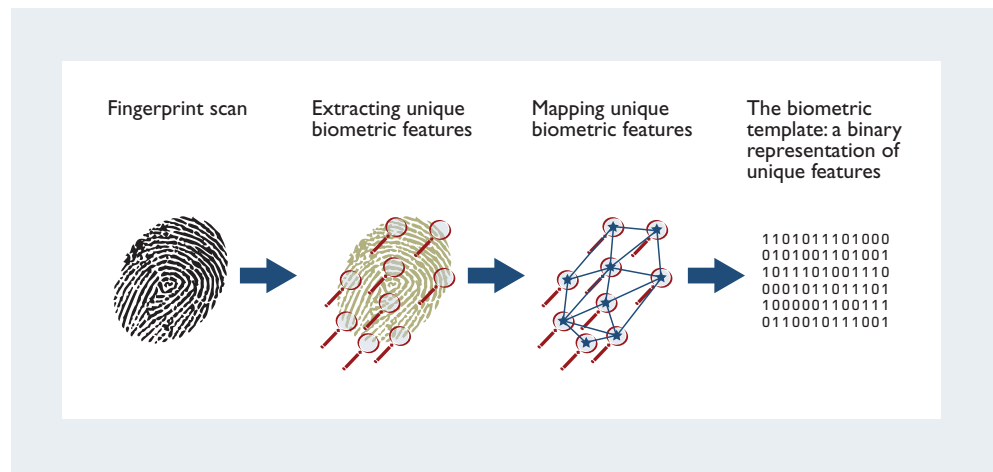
Fingerprint scan

Extracting unique biometric features

Mapping unique biometric features

The biometric template: a binary representation of unique features

1101011101000
0101001101001
1011101001110
0001011011101
1000001100111
0110010111001